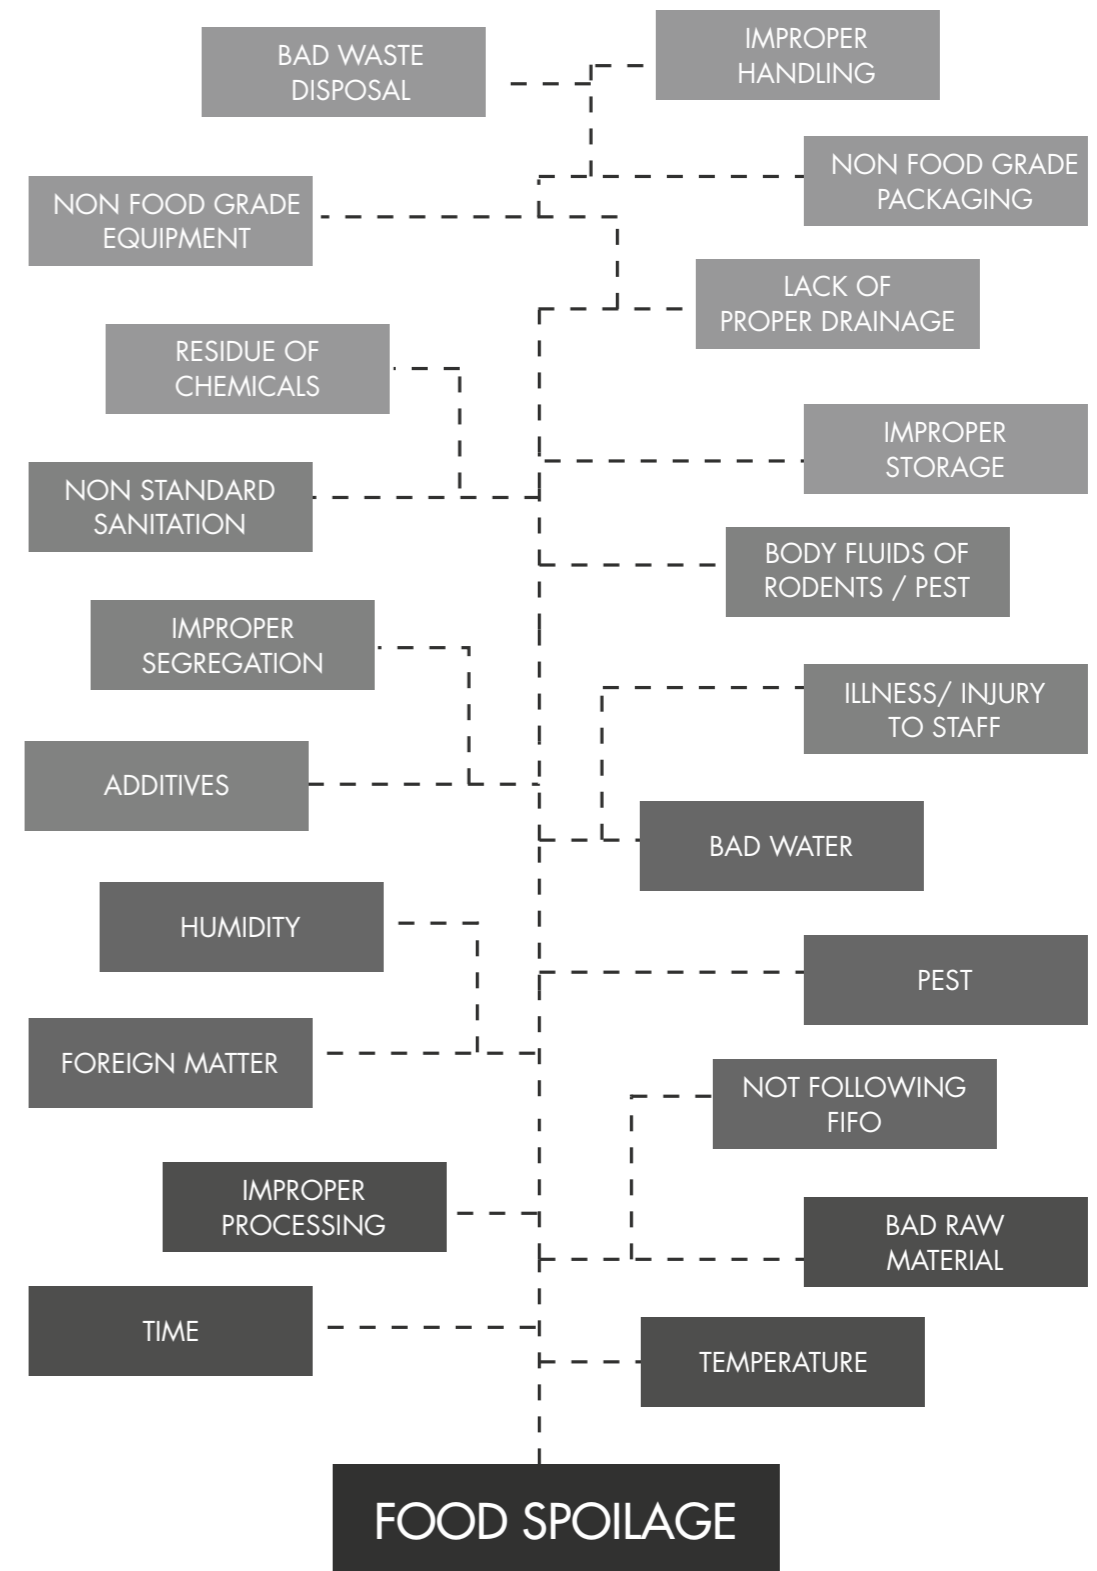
BAD WASTE DISPOSAL

IMPROPER HANDLING

NON FOOD GRADE PACKAGING

NON FOOD GRADE EQUIPMENT

LACK OF PROPER DRAINAGE

RESIDUE OF CHEMICALS

IMPROPER STORAGE

NON STANDARD SANITATION

BODY FLUIDS OF RODENTS / PEST

IMPROPER SEGREGATION

ILLNESS/ INJURY TO STAFF

ADDITIVES

BAD WATER

HUMIDITY

PEST

FOREIGN MATTER

NOT FOLLOWING FIFO

IMPROPER PROCESSING

BAD RAW MATERIAL

TIME

TEMPERATURE

FOOD SPOILAGE